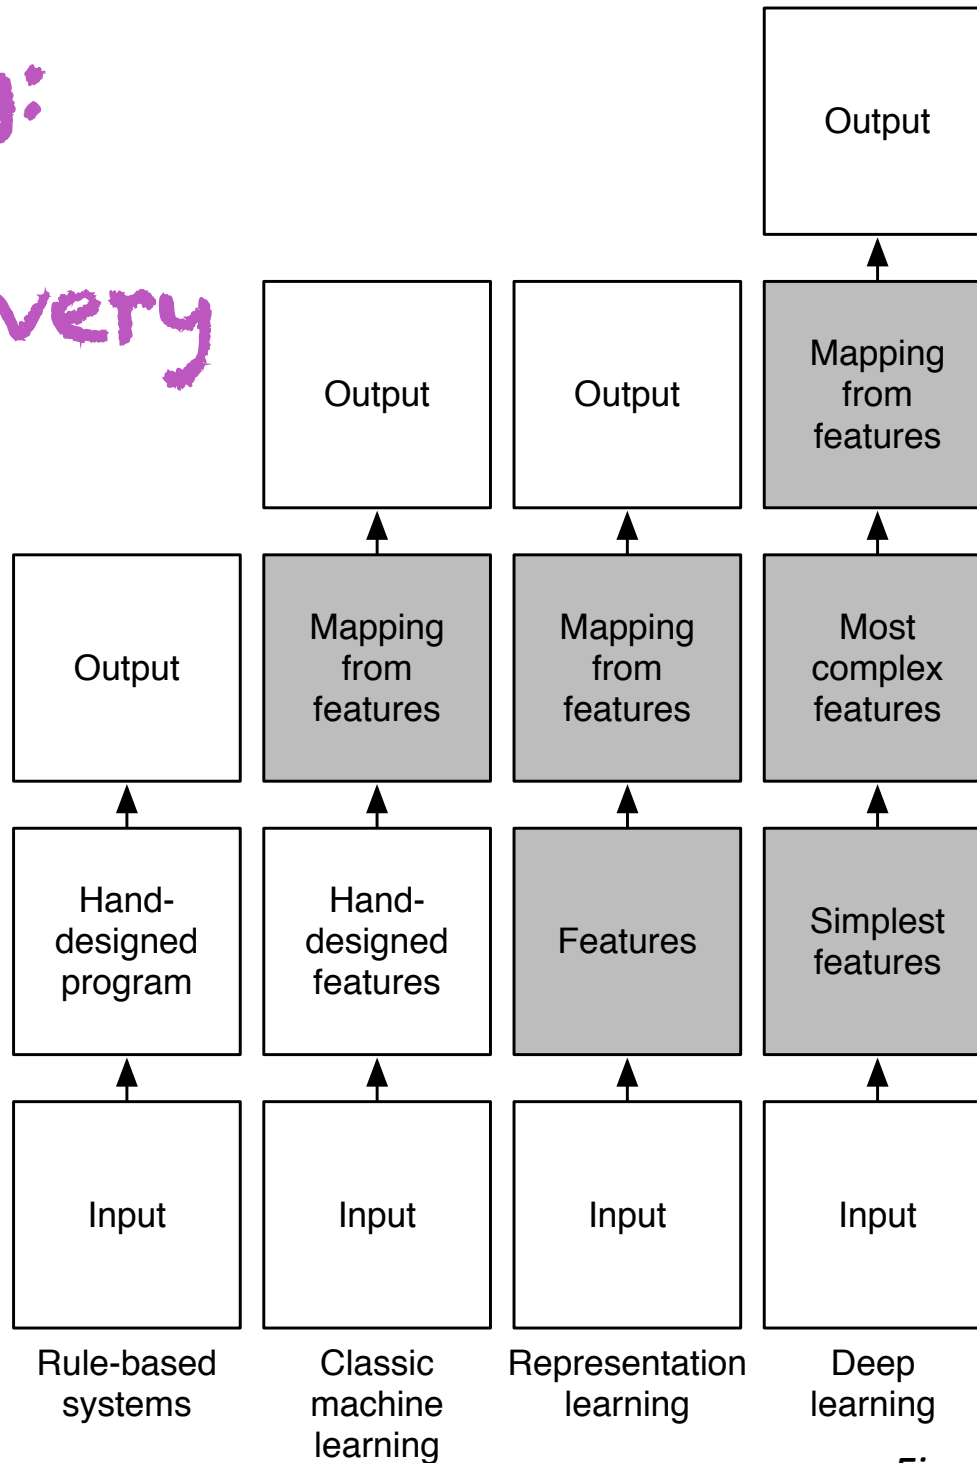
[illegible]:

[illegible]very

Output

Output

Output

Mapping from features

Output

Mapping from features

Mapping from features

Most complex features

Hand-designed program

Hand-designed features

Features

Simplest features

Input

Input

Input

Input

Rule-based systems

Classic machine learning

Representation learning

Deep learning

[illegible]